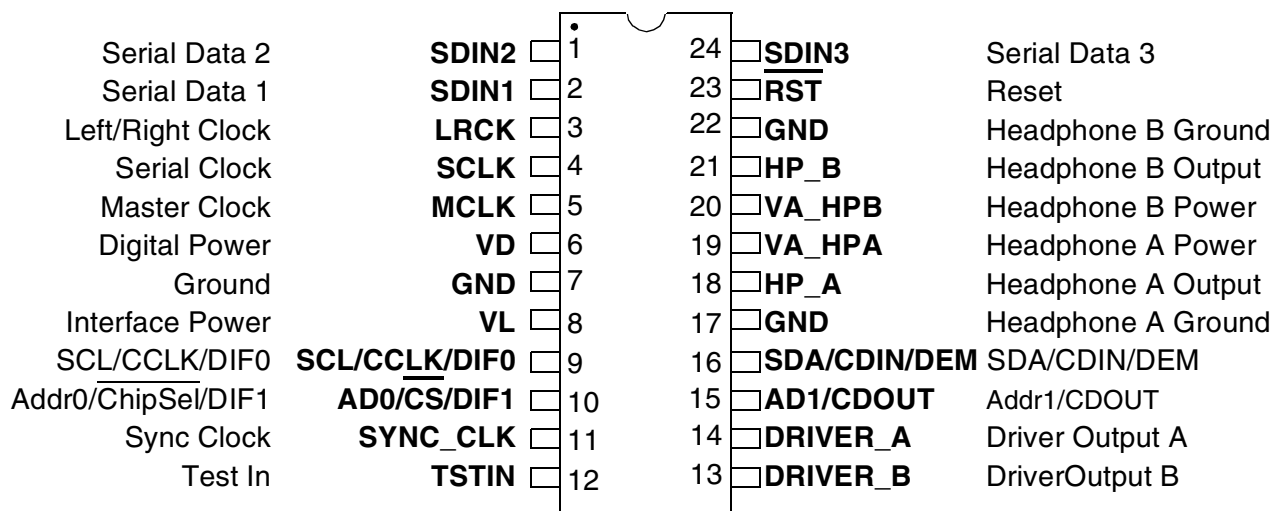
| Description | Pin name | Pin | Pin | Pin name | Description |
|---|---|---|---|---|---|
| Serial Data 2 | **SDIN2** | 1 | 24 | **SDIN3** | Serial Data 3 |
| Serial Data 1 | **SDIN1** | 2 | 23 | **$\overline{\text{RST}}$** | Reset |
| Left/Right Clock | **LRCK** | 3 | 22 | **GND** | Headphone B Ground |
| Serial Clock | **SCLK** | 4 | 21 | **HP_B** | Headphone B Output |
| Master Clock | **MCLK** | 5 | 20 | **VA_HPB** | Headphone B Power |
| Digital Power | **VD** | 6 | 19 | **VA_HPA** | Headphone A Power |
| Ground | **GND** | 7 | 18 | **HP_A** | Headphone A Output |
| Interface Power | **VL** | 8 | 17 | **GND** | Headphone A Ground |
| SCL/CCLK/DIF0 | **SCL/CCLK/DIF0** | 9 | 16 | **SDA/CDIN/DEM** | SDA/CDIN/DEM |
| Addr0/$\overline{\text{ChipSel}}$/DIF1 | **AD0/$\overline{\text{CS}}$/DIF1** | 10 | 15 | **AD1/CDOUT** | Addr1/CDOUT |
| Sync Clock | **SYNC_CLK** | 11 | 14 | **DRIVER_A** | Driver Output A |
| Test In | **TSTIN** | 12 | 13 | **DRIVER_B** | DriverOutput B |